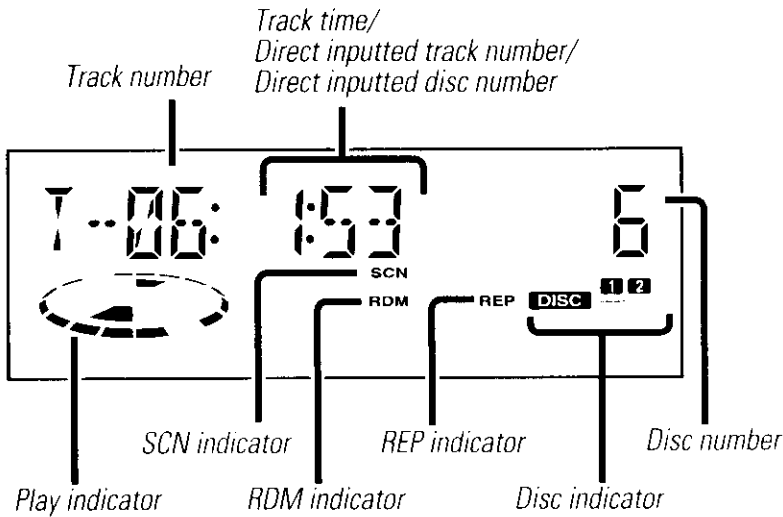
Track time/
Direct inputted track number/
Direct inputted disc number

Track number

T-06: 1:53

6

SCN

RDM

REP

DISC

1 2

SCN indicator

REP indicator

Disc number

Play indicator

RDM indicator

Disc indicator